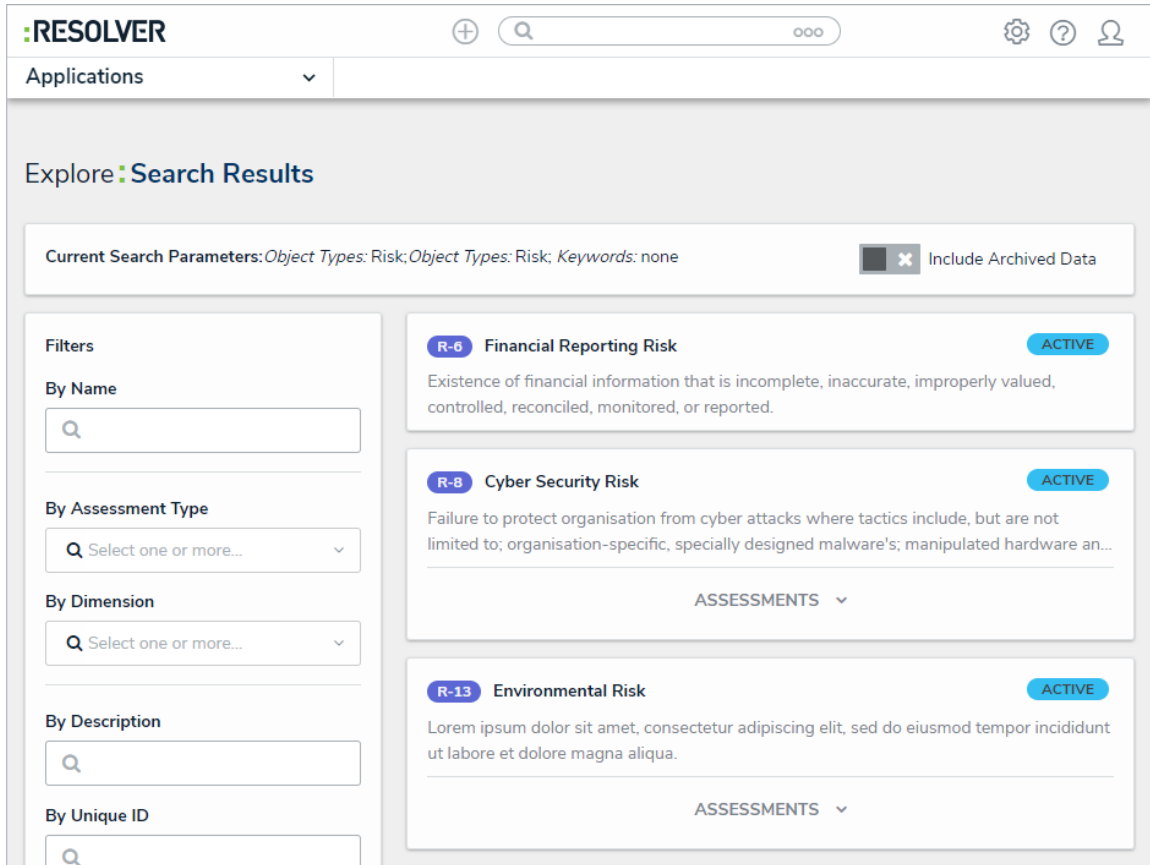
:RESOLVER

ooo

Applications

Explore : Search Results

Current Search Parameters: *Object Types:* Risk; *Object Types:* Risk; *Keywords:* none

Include Archived Data

Filters

By Name

By Assessment Type

Select one or more...

By Dimension

Select one or more...

By Description

By Unique ID

R-6 Financial Reporting Risk

ACTIVE

Existence of financial information that is incomplete, inaccurate, improperly valued, controlled, reconciled, monitored, or reported.

R-8 Cyber Security Risk

ACTIVE

Failure to protect organisation from cyber attacks where tactics include, but are not limited to; organisation-specific, specially designed malware's; manipulated hardware an...

ASSESSMENTS

R-13 Environmental Risk

ACTIVE

Lorem ipsum dolor sit amet, consectetur adipiscing elit, sed do eiusmod tempor incididunt ut labore et dolore magna aliqua.

ASSESSMENTS